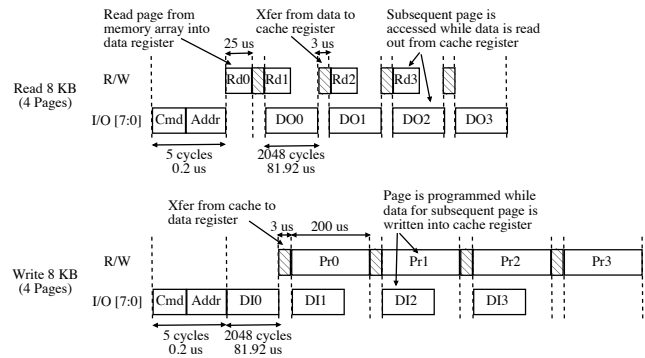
Read page from memory array into data register

Xfer from data to cache register

Subsequent page is accessed while data is read out from cache register

25 us

3 us

Read 8 KB (4 Pages)

R/W

Rd0

Rd1

Rd2

Rd3

I/O [7:0]

Cmd

Addr

DO0

DO1

DO2

DO3

5 cycles 0.2 us

2048 cycles 81.92 us

Xfer from cache to data register

Page is programmed while data for subsequent page is written into cache register

3 us

200 us

Write 8 KB (4 Pages)

R/W

Pr0

Pr1

Pr2

Pr3

I/O [7:0]

Cmd

Addr

DI0

DI1

DI2

DI3

5 cycles 0.2 us

2048 cycles 81.92 us